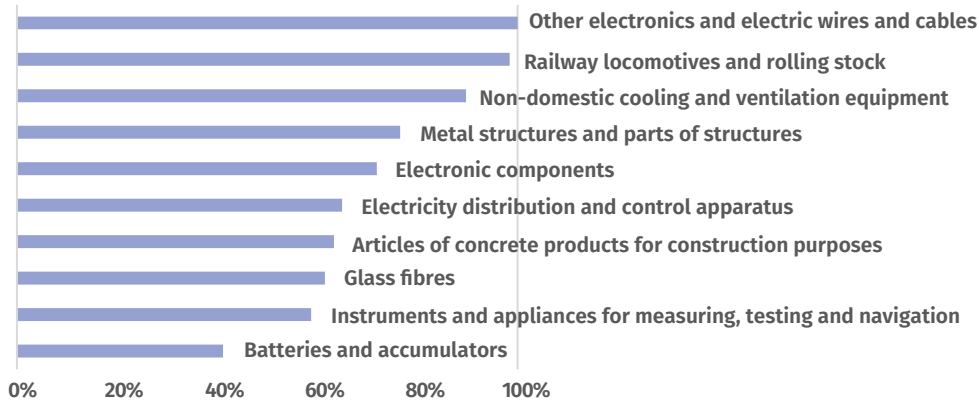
Other electronics and electric wires and cables
Railway locomotives and rolling stock
Non-domestic cooling and ventilation equipment
Metal structures and parts of structures
Electronic components
Electricity distribution and control apparatus
Articles of concrete products for construction purposes
Glass fibres
Instruments and appliances for measuring, testing and navigation
Batteries and accumulators

0% 20% 40% 60% 80% 100%